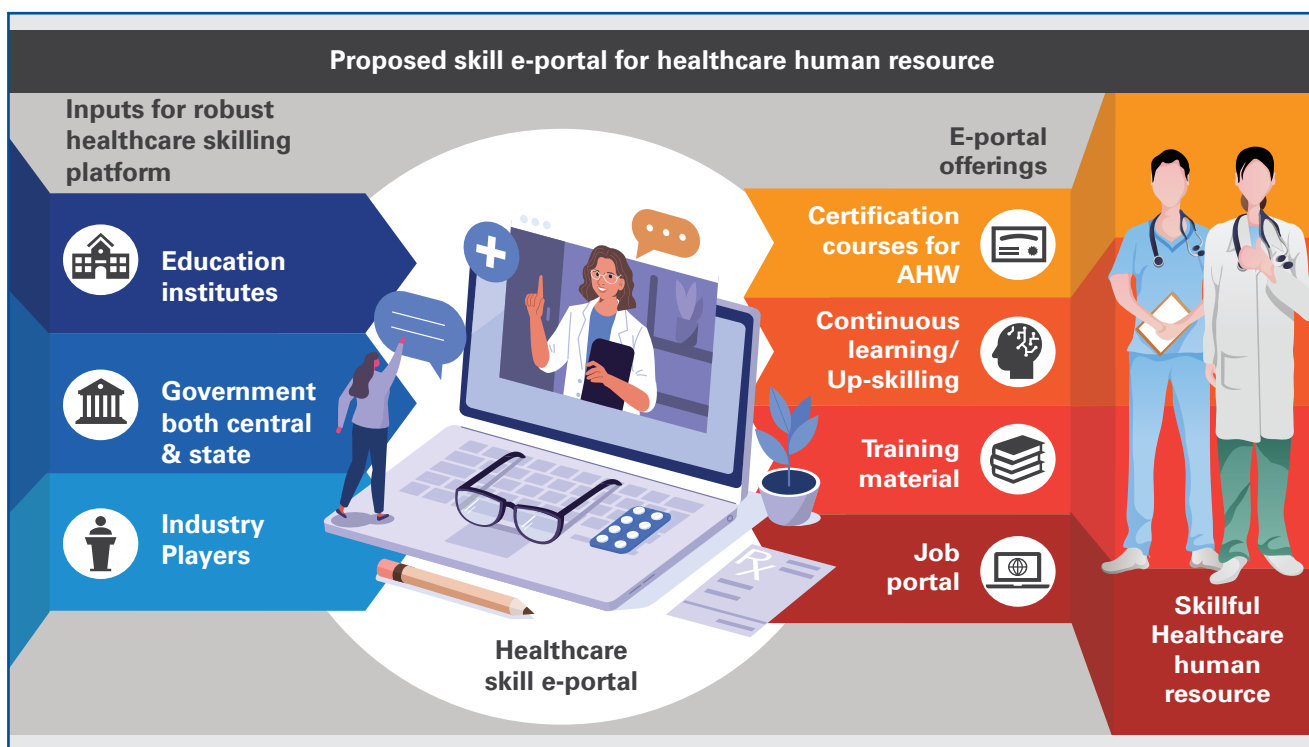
Proposed skill e-portal for healthcare human resource

Inputs for robust healthcare skilling platform

Education institutes

Government both central & state

Industry Players

Healthcare skill e-portal

E-portal offerings

Certification courses for AHW

Continuous learning/ Up-skilling

Training material

Job portal

Skillful Healthcare human resource